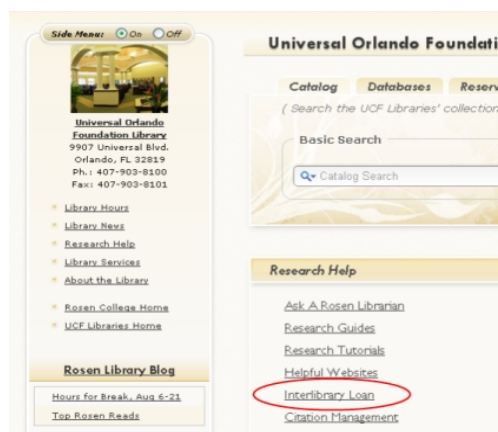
Side Menu: On Off

Universal Orlando Foundation Library
9907 Universal Blvd.
Orlando, FL 32819
Ph.: 407-903-8100
Fax: 407-903-8101

Library Hours
Library News
Research Help
Library Services
About the Library

Rosen College Home
UCF Libraries Home

Rosen Library Blog

Hours for Break, Aug 6-21
Top Rosen Reads

Universal Orlando Foundati

Catalog Databases Reserv

( Search the UCF Libraries' collection

Basic Search

Catalog Search

Research Help

Ask A Rosen Librarian
Research Guides
Research Tutorials
Helpful Websites
Interlibrary Loan
Citation Management